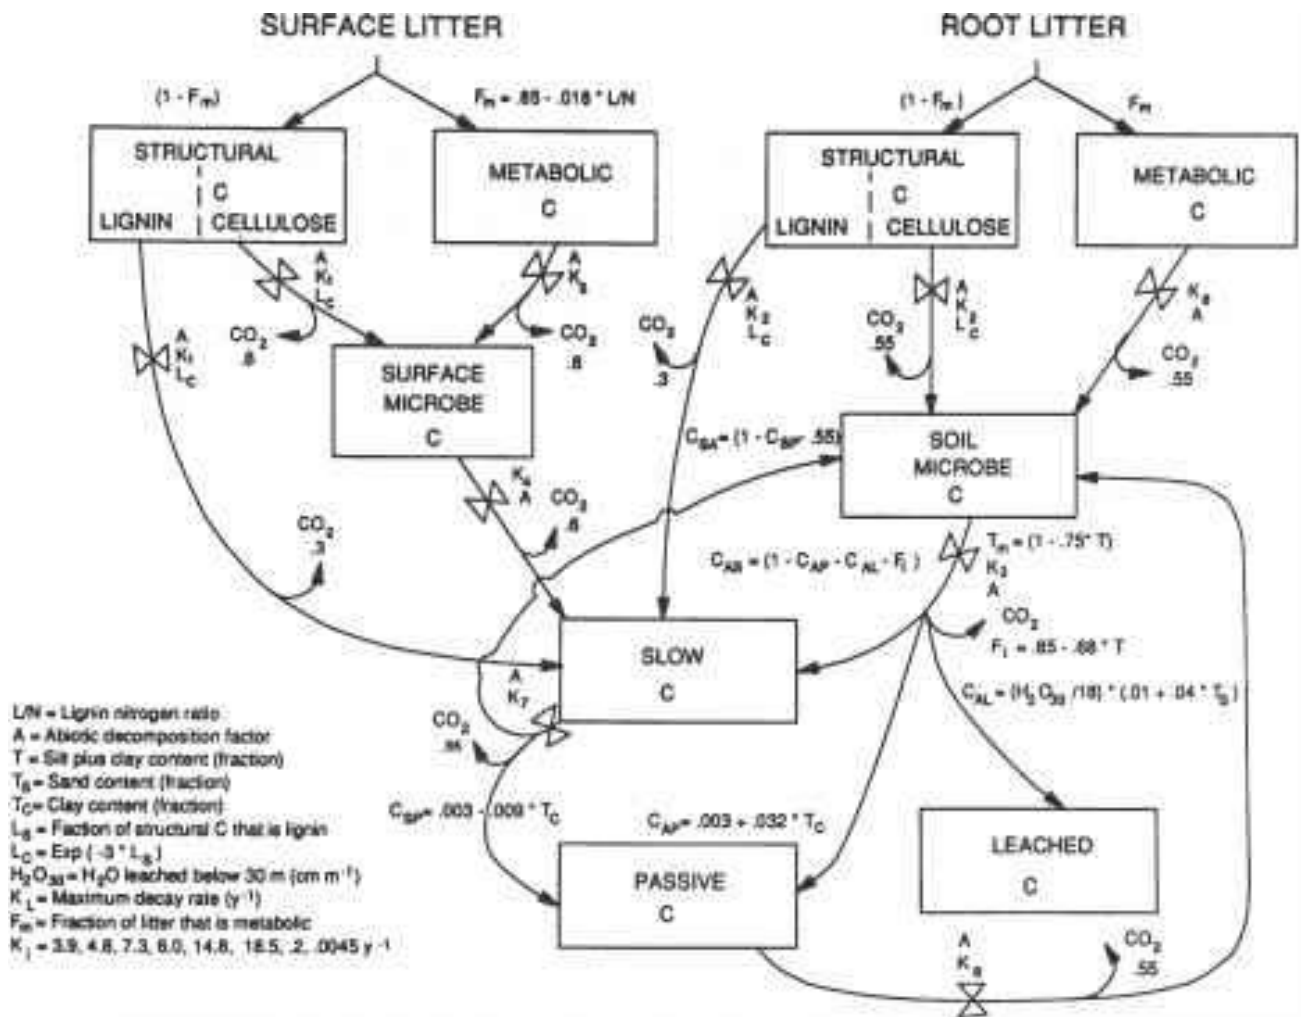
SURFACE LITTER

ROOT LITTER

$(1 - F_m)$

$F_m = .85 - .018 * L/N$

STRUCTURAL C

LIGNIN | CELLULOSE

METABOLIC C

$(1 - F_m)$

$F_m$

STRUCTURAL C

LIGNIN | CELLULOSE

METABOLIC C

A $K_1$ $L_c$

A $K_2$ $L_c$

A $K_3$

$CO_2$ .6

$CO_2$ .6

A $K_2$ $L_c$

$CO_2$ .3

A $K_1$ $L_c$

$CO_2$ .55

$K_3$ A

$CO_2$ .55

SURFACE MICROBE C

$C_{SA} = (1 - C_{SP} - .55)$

SOIL MICROBE C

$K_4$ A

$CO_2$ .6

$CO_2$ .3

$T_m = (1 - .75 * T)$ $K_3$ A

$C_{AS} = (1 - C_{AP} - C_{AL} - F_i)$

$CO_2$ $F_i = .85 - .68 * T$

SLOW C

A $K_7$

$C_{AL} = (H_2O_{30} / 18) * (.01 + .04 * T_S)$

$CO_2$ .55

L/N = Lignin nitrogen ratio
A = Abiotic decomposition factor
T = Silt plus clay content (fraction)
$T_S$ = Sand content (fraction)
$T_C$ = Clay content (fraction)
$L_S$ = Faction of structural C that is lignin
$L_C$ = Exp ( -3 * $L_S$ )
$H_2O_{30}$ = $H_2O$ leached below 30 m (cm $m^{-1}$)
$K'_L$ = Maximum decay rate ($y^{-1}$)
$F_m$ = Fraction of litter that is metabolic
$K_i$ = 3.9, 4.8, 7.3, 6.0, 14.8, 18.5, .2, .0045 $y^{-1}$

$C_{SP} = .003 - .009 * T_C$

$C_{AP} = .003 + .032 * T_C$

PASSIVE C

LEACHED C

A $K_8$

$CO_2$ .55